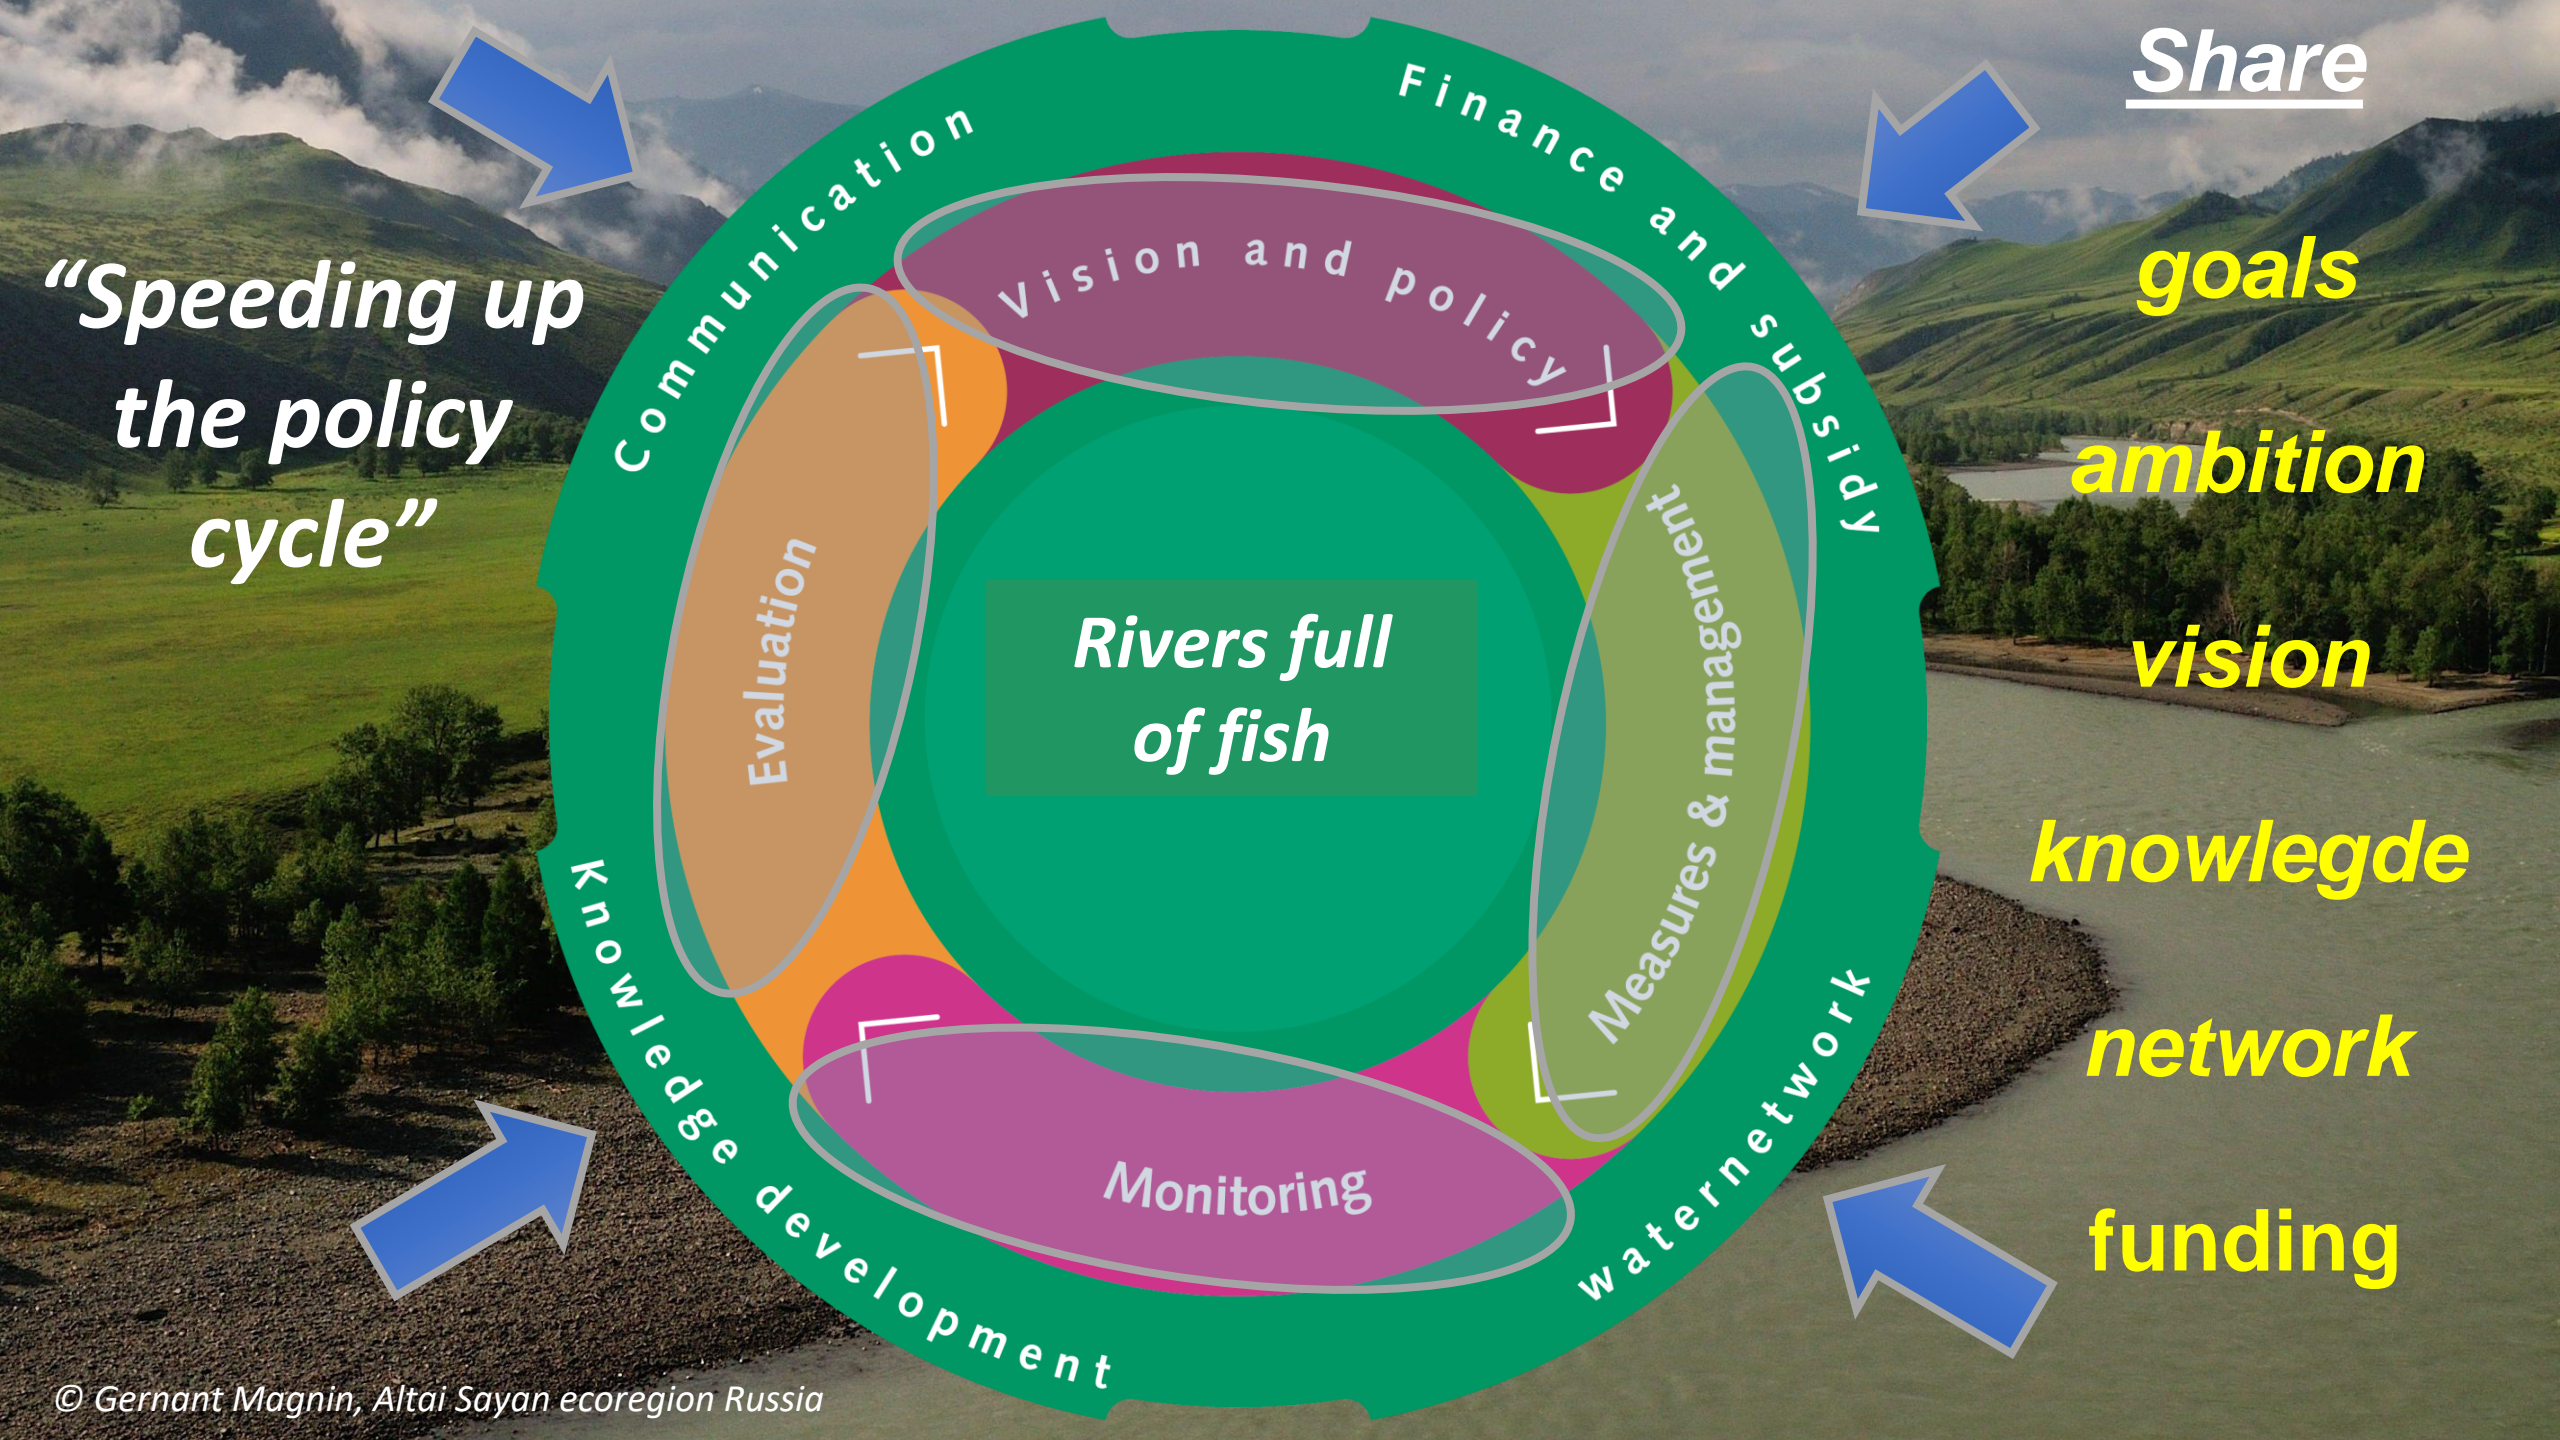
"Speeding up the policy cycle"

Communication

Finance and subsidy

Vision and policy

Evaluation

Rivers full of fish

Measures & management

Monitoring

Knowledge development

waternetwork

Share

goals

ambition

vision

knowlegde

network

funding

© Gernant Magnin, Altai Sayan ecoregion Russia